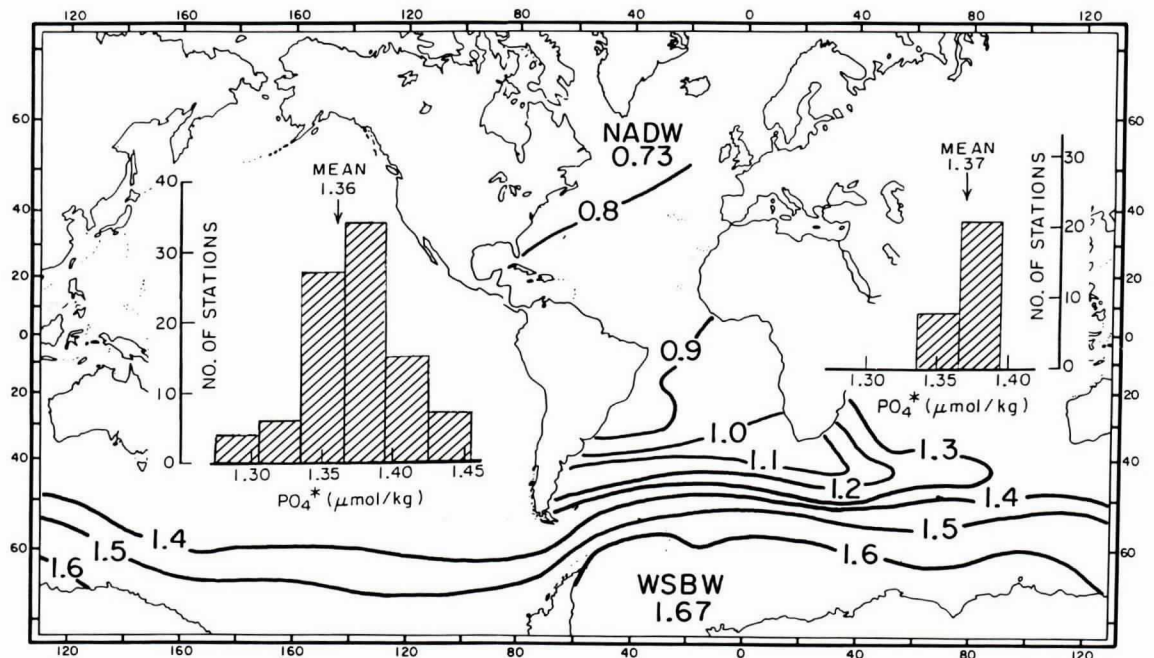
120 160 160 120 80 40 0 40 80 120

60 40 20 0 20 40 60

60 40 20 0 20 40 60

NADW
0.73

0.8

0.9

1.0

1.1

1.2

1.3

1.4

1.5

1.6

1.4

1.5

1.6

WSBW
1.67

MEAN
1.36

NO. OF STATIONS

40 30 20 10 0

1.30 1.35 1.40 1.45

PO$_4$* ($\mu$mol/kg)

MEAN
1.37

NO. OF STATIONS

30 20 10 0

1.30 1.35 1.40

PO$_4$* ($\mu$mol/kg)

120 160 160 120 80 40 0 40 80 120